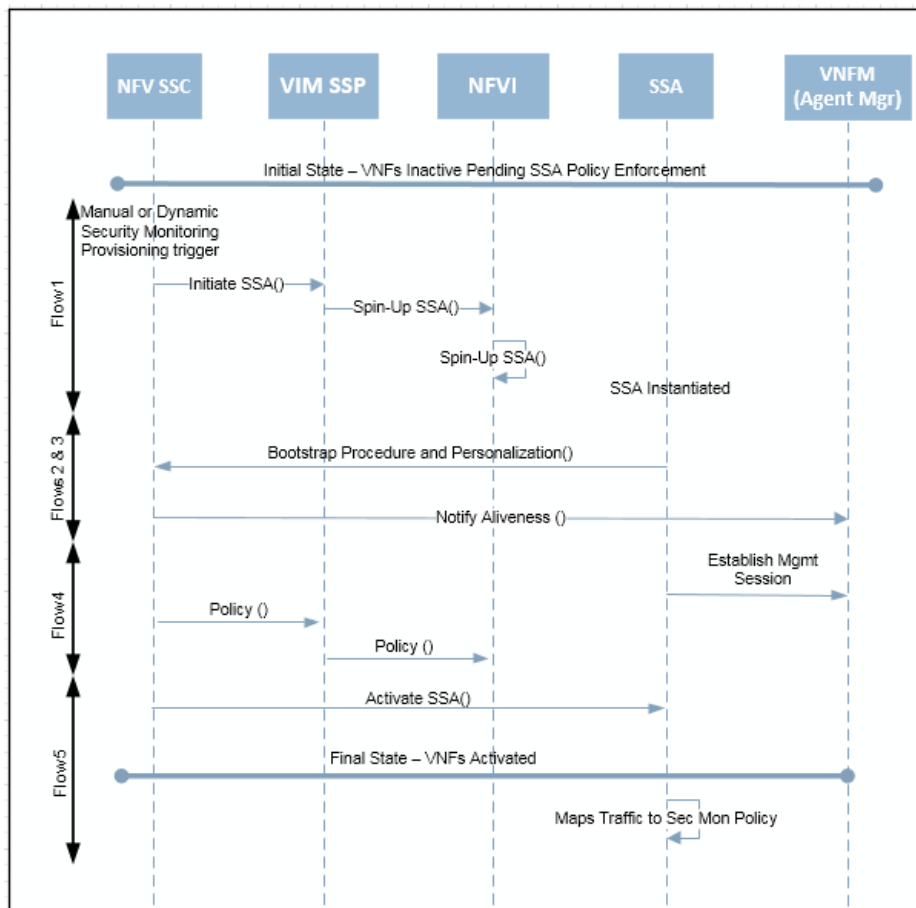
NFV SSC

VIM SSP

NFVI

SSA

VNFM (Agent Mgr)

Initial State – VNFs Inactive Pending SSA Policy Enforcement

Flow1

Manual or Dynamic Security Monitoring Provisioning trigger

Initiate SSA()

Spin-Up SSA()

Spin-Up SSA()

SSA Instantiated

Flows 2 & 3

Bootstrap Procedure and Personalization()

Notify Aliveness ()

Flow4

Establish Mgmt Session

Policy ()

Policy ()

Flow5

Activate SSA()

Final State – VNFs Activated

Maps Traffic to Sec Mon Policy